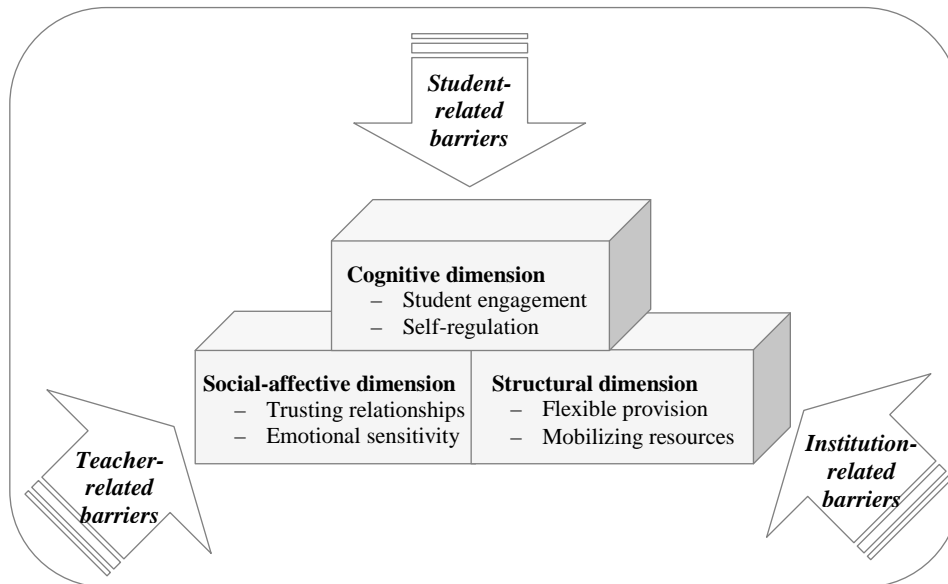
Student-related barriers

Cognitive dimension
– Student engagement
– Self-regulation

Social-affective dimension
– Trusting relationships
– Emotional sensitivity

Structural dimension
– Flexible provision
– Mobilizing resources

Teacher-related barriers

Institution-related barriers